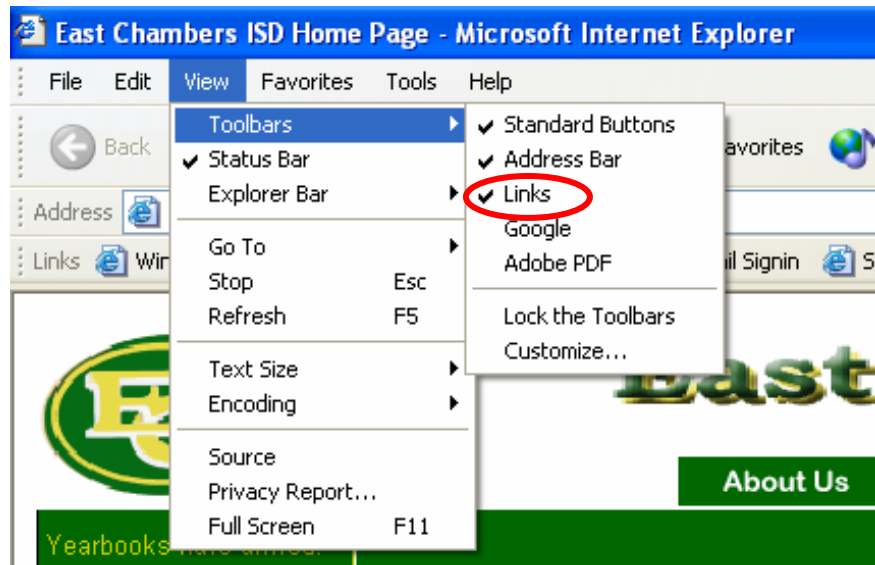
East Chambers ISD Home Page - Microsoft Internet Explorer

File Edit View Favorites Tools Help

Back

Address

Links Win

Toolbars
✔ Status Bar
Explorer Bar
Go To
Stop Esc
Refresh F5
Text Size
Encoding
Source
Privacy Report...
Full Screen F11

✔ Standard Buttons
✔ Address Bar
✔ Links
Google
Adobe PDF
Lock the Toolbars
Customize...

avorites

il Signin

East

About Us

Yearbooks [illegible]